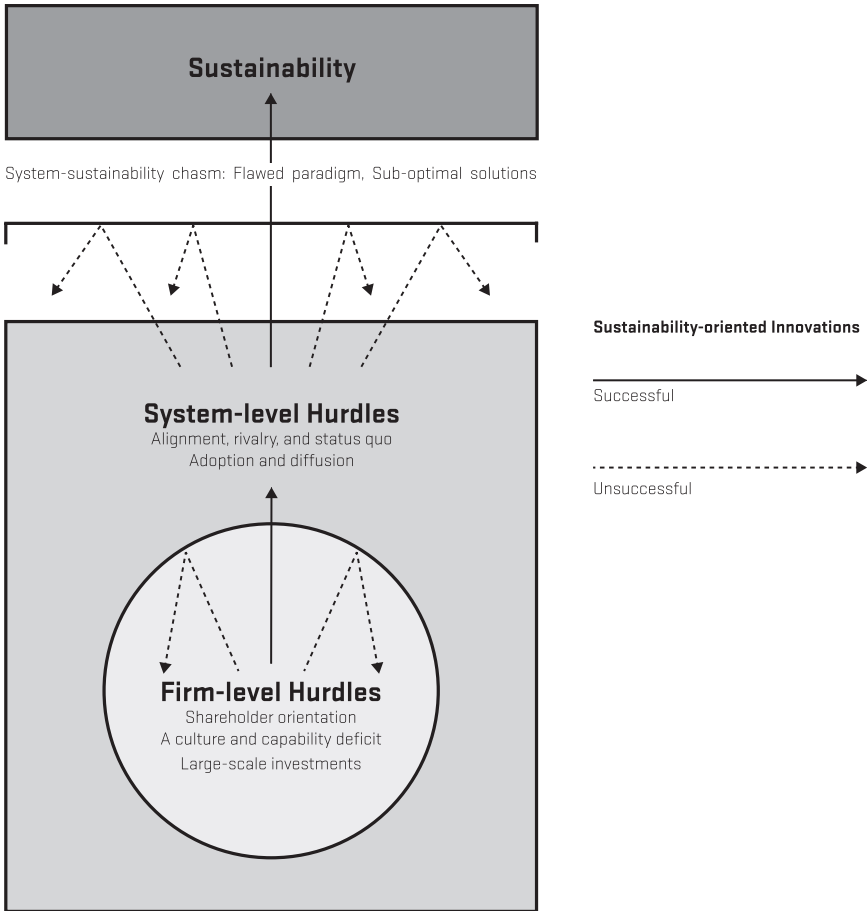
Sustainability

System-sustainability chasm: Flawed paradigm, Sub-optimal solutions

System-level Hurdles
Alignment, rivalry, and status quo
Adoption and diffusion

Firm-level Hurdles
Shareholder orientation
A culture and capability deficit
Large-scale investments

Sustainability-oriented Innovations

Successful

Unsuccessful